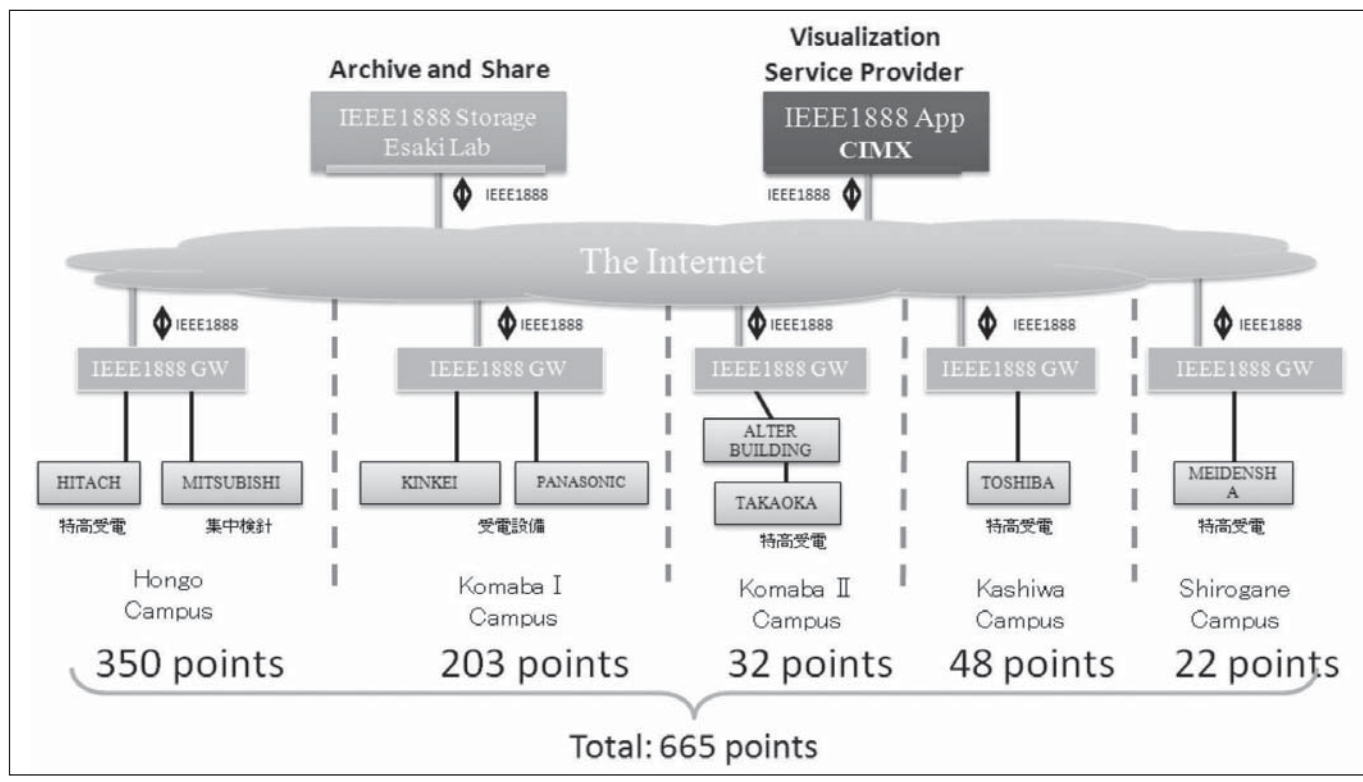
Archive and Share

IEEE1888 Storage
Esaki Lab

IEEE1888

Visualization
Service Provider

IEEE1888 App
CIMX

IEEE1888

The Internet

IEEE1888

IEEE1888 GW

HITACH

MITSUBISHI

特高受電

集中検針

Hongo
Campus

350 points

IEEE1888

IEEE1888 GW

KINKEI

PANASONIC

受電設備

Komaba Ⅰ
Campus

203 points

IEEE1888

IEEE1888 GW

ALTER
BUILDING

TAKAOKA

特高受電

Komaba Ⅱ
Campus

32 points

IEEE1888

IEEE1888 GW

TOSHIBA

特高受電

Kashiwa
Campus

48 points

IEEE1888

IEEE1888 GW

MEIDENSH
A

特高受電

Shirogane
Campus

22 points

Total: 665 points